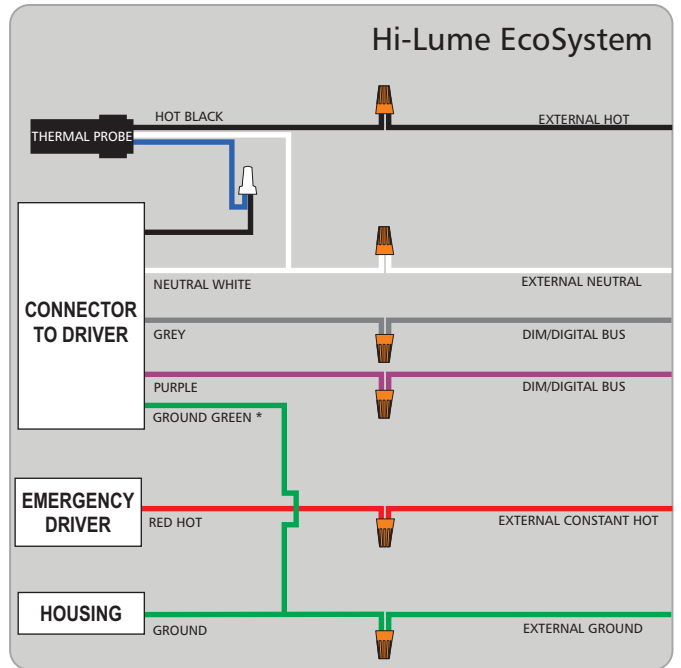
Hi-Lume EcoSystem

HOT BLACK

EXTERNAL HOT

THERMAL PROBE

CONNECTOR TO DRIVER

NEUTRAL WHITE

EXTERNAL NEUTRAL

GREY

DIM/DIGITAL BUS

PURPLE

DIM/DIGITAL BUS

GROUND GREEN *

EMERGENCY DRIVER

RED HOT

EXTERNAL CONSTANT HOT

HOUSING

GROUND

EXTERNAL GROUND